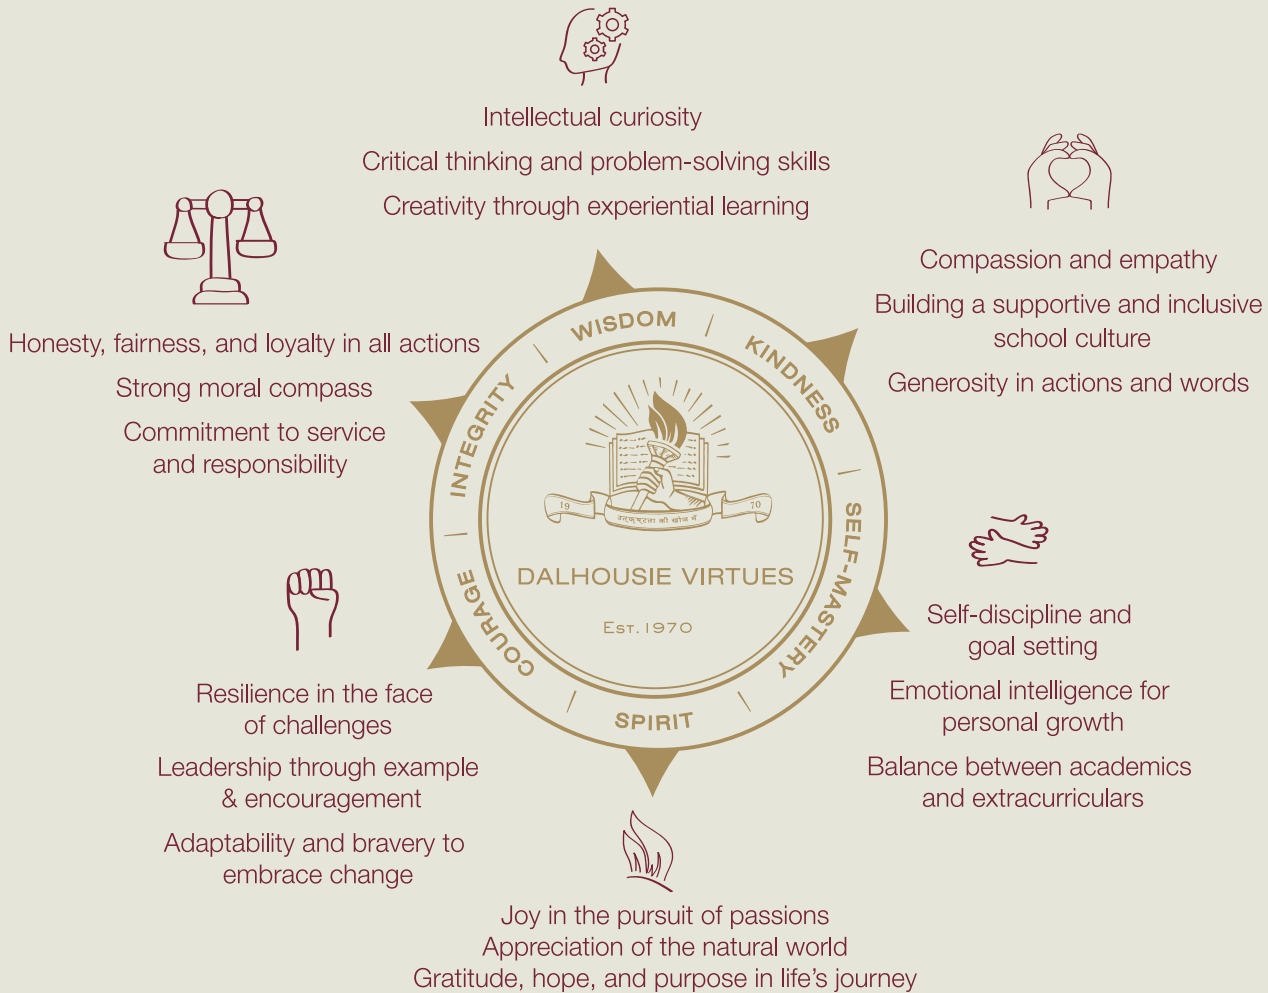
Intellectual curiosity

Critical thinking and problem-solving skills

Creativity through experiential learning

Compassion and empathy

Building a supportive and inclusive school culture

Generosity in actions and words

Honesty, fairness, and loyalty in all actions

Strong moral compass

Commitment to service and responsibility

WISDOM

KINDNESS

SELF-MASTERY

SPIRIT

COURAGE

INTEGRITY

19

70

उत्कृष्टता की खोज में

DALHOUSIE VIRTUES

EST. 1970

Self-discipline and goal setting

Emotional intelligence for personal growth

Balance between academics and extracurriculars

Resilience in the face of challenges

Leadership through example & encouragement

Adaptability and bravery to embrace change

Joy in the pursuit of passions

Appreciation of the natural world

Gratitude, hope, and purpose in life's journey